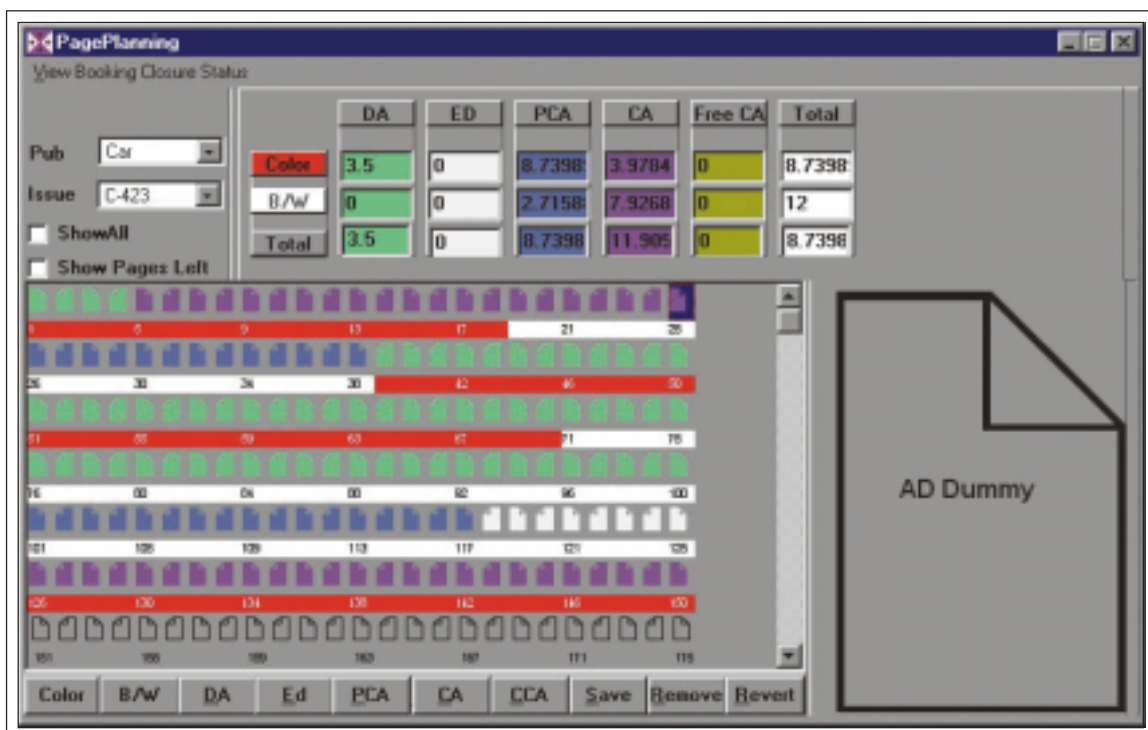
PagePlanning

View Booking Closure Status

Pub Car

Issue C-423

ShowAll

Show Pages Left

| | DA | ED | PCA | CA | Free CA | Total |
|---|---|---|---|---|---|---|
| Color | 3.5 | 0 | 8.7398 | 3.9784 | 0 | 8.7398 |
| B/W | 0 | 0 | 2.7158 | 7.9268 | 0 | 12 |
| Total | 3.5 | 0 | 8.7398 | 11.905 | 0 | 8.7398 |

1 5 9 13 17 21 25

26 30 34 38 42 46 50

51 55 59 63 67 71 75

76 80 84 88 92 96 100

101 105 109 113 117 121 125

126 130 134 138 142 146 150

151 155 159 163 167 171 175

AD Dummy

Color B/W DA Ed PCA CA CCA Save Remove Revert